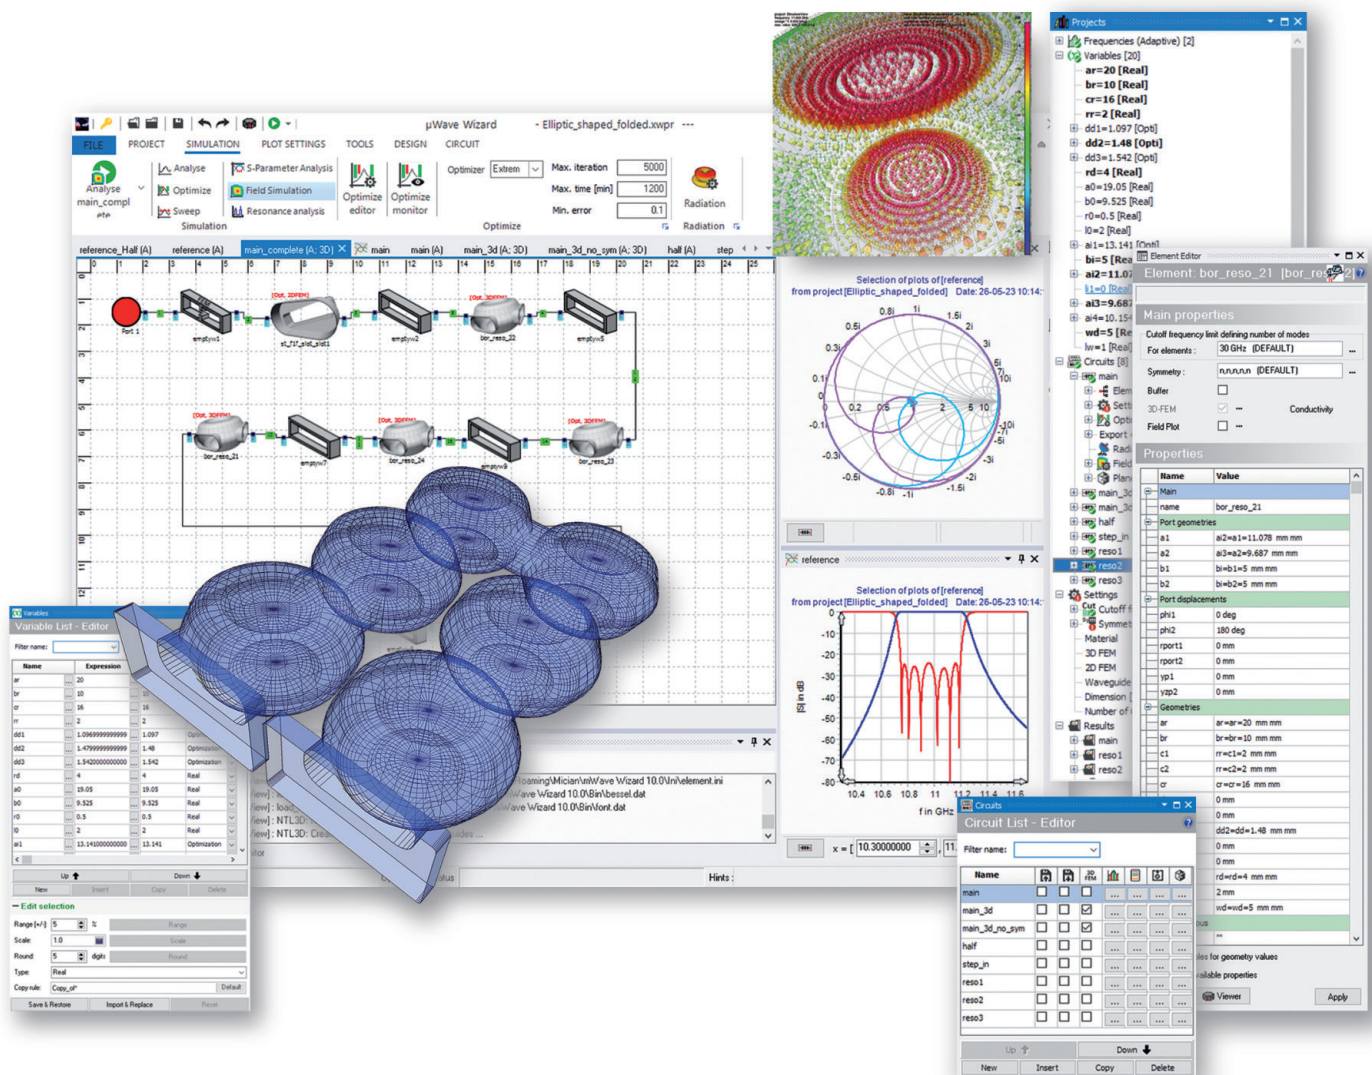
µWave Wizard - Elliptic_shaped_folded.xwpr ---

FILE PROJECT SIMULATION PLOT SETTINGS TOOLS DESIGN CIRCUIT

Analyse main_complete
Analyse
Optimize
Sweep
S-Parameter Analysis
Field Simulation
Resonance analysis
Simulation
Optimize editor
Optimize monitor
Optimizer Extrem
Max. iteration 5000
Max. time [min] 1200
Min. error 0.1
Optimize
Radiation
Radiation

reference_Half (A) reference (A) main_complete (A; 3D) main main (A) main_3d (A; 3D) main_3d_no_sym (A; 3D) half (A) step

Port 1
empty1
[Opt. 2DFEM]
sl_f1f_slot_slot1
empty2
[Opt. 3DFEM]
bor_reso_22
empty5
[Opt. 3DFEM]
bor_reso_21
empty7
[Opt. 3DFEM]
bor_reso_24
empty9
[Opt. 3DFEM]
bor_reso_23

Selection of plots of [reference]
from project [Elliptic_shaped_folded] Date: 26-05-23 10:14:

0.8i 1i 1.5i 0.5i 2i 0.3i 3i 5i 7i 10i 0.1i 0 0.2 0.5 1 2 5 10 -0.1i -10i -5i -0.3i -3i -0.5i -2i -0.8i -1i -1.5i

reference

Selection of plots of [reference]
from project [Elliptic_shaped_folded] Date: 26-05-23 10:14:

|S| in dB
0 -10 -20 -30 -40 -50 -60 -70 -80
10.4 10.6 10.8 11 11.2 11.4 11.6
f in GHz

x = [ 10.30000000 11.

Projects
Frequencies (Adaptive) [2]
Variables [20]
ar=20 [Real]
br=10 [Real]
cr=16 [Real]
rr=2 [Real]
dd1=1.097 [Opt]
dd2=1.48 [Opti]
dd3=1.542 [Opt]
rd=4 [Real]
a0=19.05 [Real]
b0=9.525 [Real]
r0=0.5 [Real]
l0=2 [Real]
ai1=13.141 [Opti]
bi=5 [Rea
ai2=11.07
l1=0 [Real
ai3=9.687
ai4=10.154
wd=5 [Re
lw=1 [Real
Circuits [8]
main
Elem
Setti
Opti
Export
Radi
Field
Plan
main_3c
main_3c
half
step_in
reso1
reso2
reso3
Settings
Cutoff f
Symmet
Material
3D FEM
2D FEM
Waveguide
Dimension
Number of
Results
main
reso1
reso2

Element Editor
Element: bor_reso_21 [bor_res
Main properties
Cutoff frequency limit defining number of modes
For elements : 30 GHz (DEFAULT)
Symmetry : n,n,n,n,n (DEFAULT)
Buffer
3D-FEM
Conductivity
Field Plot
Properties
| Name | Value |
|---|---|
| Main | |
| name | bor_reso_21 |
| Port geometries | |
| a1 | ai2=a1=11.078 mm mm |
| a2 | ai3=a2=9.687 mm mm |
| b1 | bi=b1=5 mm mm |
| b2 | bi=b2=5 mm mm |
| Port displacements | |
| phi1 | 0 deg |
| phi2 | 180 deg |
| rport1 | 0 mm |
| rport2 | 0 mm |
| yp1 | 0 mm |
| yzp2 | 0 mm |
| Geometries | |
| ar | ar=ar=20 mm mm |
| br | br=br=10 mm mm |
| c1 | rr=c1=2 mm mm |
| c2 | rr=c2=2 mm mm |
| cr | cr=cr=16 mm mm |
| | 0 mm |
| | 0 mm |
| | dd2=dd=1.48 mm mm |
| | 0 mm |
| | 0 mm |
| | rd=rd=4 mm mm |
| | 2 mm |
| | wd=wd=5 mm mm |
les for geometry values
ilable properties
Viewer
Apply

Variables
Variable List - Editor
Filter name:
| Name | Expression | | |
|---|---|---|---|
| ar | 20 | | |
| br | 10 | | |
| cr | 16 | | |
| rr | 2 | 2 | |
| dd1 | 1.0969999999999 | 1.097 | Opti |
| dd2 | 1.4799999999999 | 1.48 | Optimization |
| dd3 | 1.5420000000000 | 1.542 | Optimization |
| rd | 4 | 4 | Real |
| a0 | 19.05 | 19.05 | Real |
| b0 | 9.525 | 9.525 | Real |
| r0 | 0.5 | 0.5 | Real |
| l0 | 2 | 2 | Real |
| ai1 | 13.141000000000 | 13.141 | Optimization |
Up Down
New Insert Copy Delete
Edit selection
Range [+/-]: 5 % Range
Scale: 1.0 Scale
Round: 5 digits Round
Type: Real
Copy rule: Copy_of* Default
Save & Restore Import & Replace Reset

oaming\Mician\mWave Wizard 10.0\Ini\element.ini
ave Wizard 10.0\Bin\bessel.dat
ave Wizard 10.0\Bin\font.dat
iew] : load
iew] : NTL3D:
iew] : NTL3D: Cre
Hints :

Circuits
Circuit List - Editor
Filter name:
| Name | | | 3D FEM | | | | |
|---|---|---|---|---|---|---|---|
| main | | | | ... | ... | ... | ... |
| main_3d | | | ✓ | ... | ... | ... | ... |
| main_3d_no_sym | | | ✓ | ... | ... | ... | ... |
| half | | | | ... | ... | ... | ... |
| step_in | | | | ... | ... | ... | ... |
| reso1 | | | | ... | ... | ... | ... |
| reso2 | | | | ... | ... | ... | ... |
| reso3 | | | | ... | ... | ... | ... |
Up Down
New Insert Copy Delete